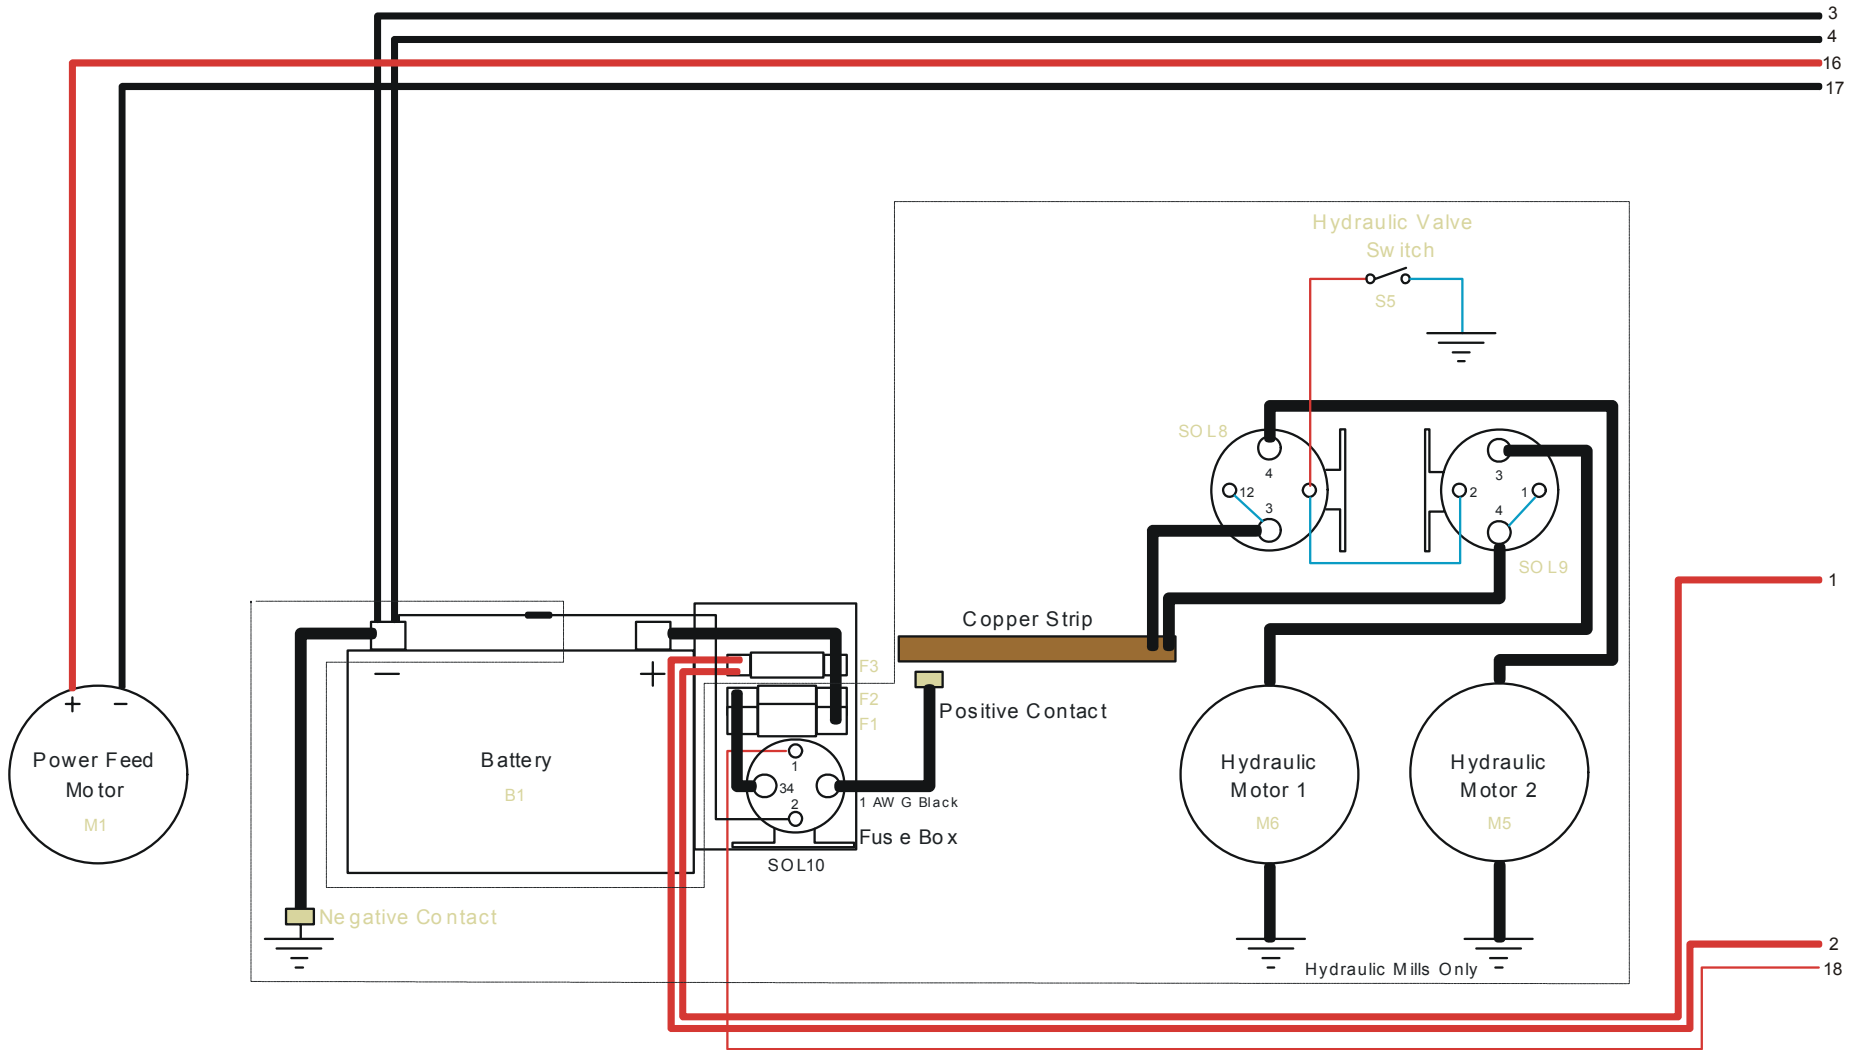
3
4
16
17

Hydraulic Valve Sw itch
S5

SO L8
4
12
3

3
2
1
4
SO L9

Copper Strip
Positive Contact

F3
F2
F1

+
−
Power Feed Mo tor
M1

−
+
Battery
B1

1
34
2
1 AW G Black
Fus e Bo x
SOL10

Hydraulic Motor 1
M6

Hydraulic Motor 2
M5

1

Ne gative Co ntact

Hydraulic M ills Only
2
18